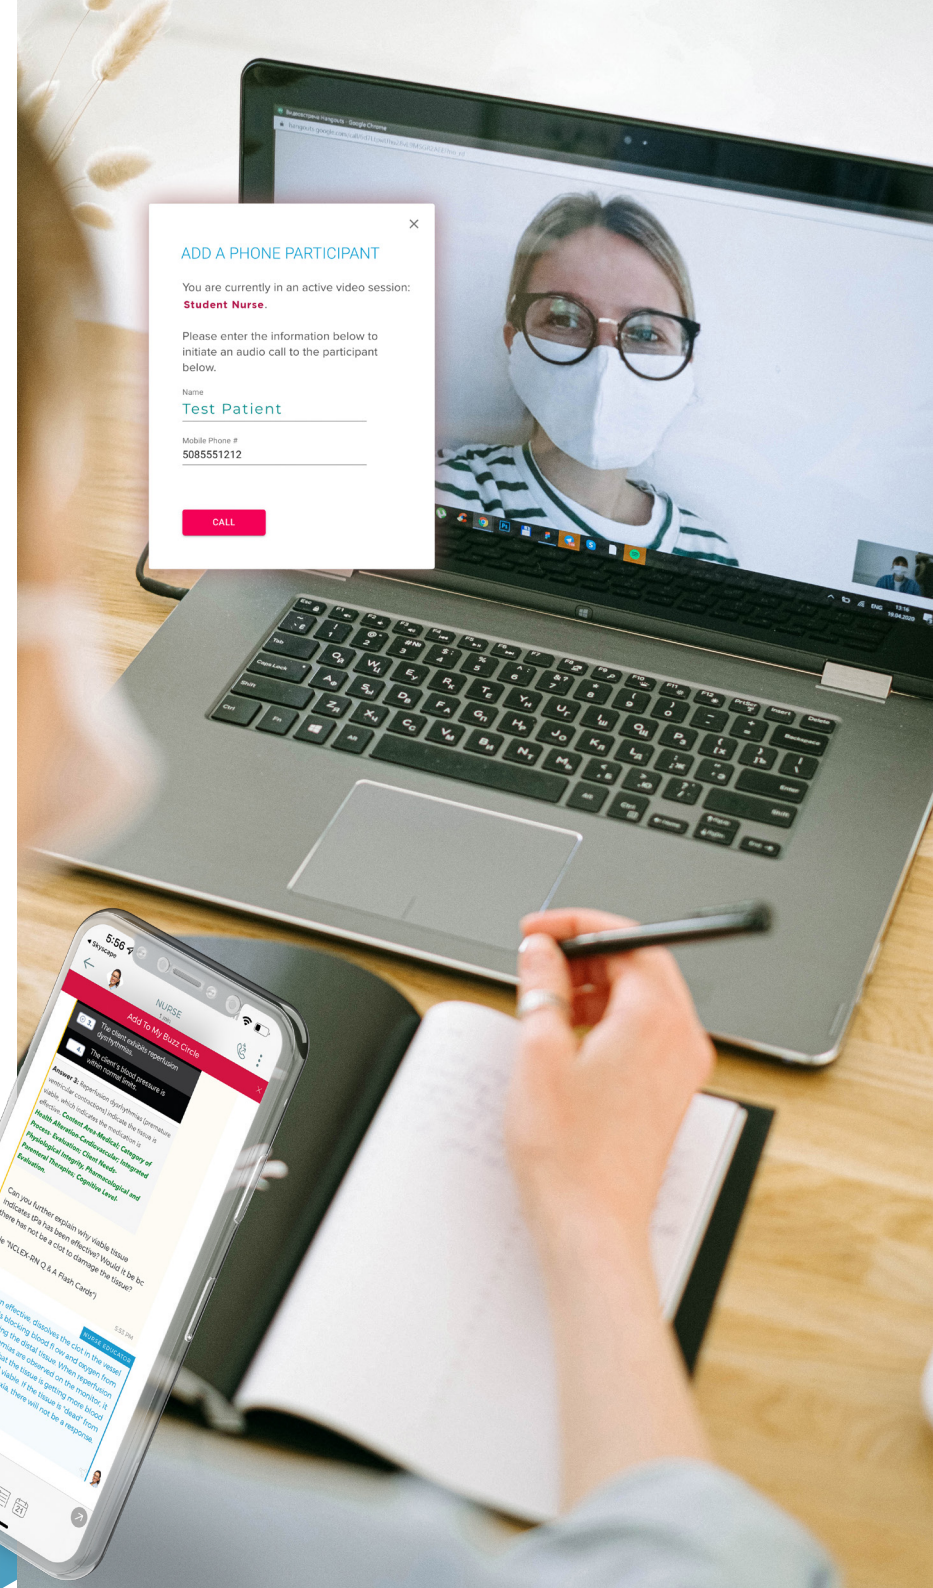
ADD A PHONE PARTICIPANT

You are currently in an active video session: **Student Nurse**.

Please enter the information below to initiate an audio call to the participant below.

Name
Test Patient

Mobile Phone #
5085551212

CALL

5:56
◂ Skyscape

NURSE

Add To My Buzz Circle

3 The client exhibits reperfusion dysrhythmias.

4 The client's blood pressure is within normal limits.

Answer 3: Reperfusion dysrhythmias (premature ventricular contractions) indicate the tissue is viable, which indicates the medication is effective. Content Area-Medical: Category of Health Alteration-Cardiovascular; Integrated Process-Evaluation; Client Needs-Physiological Integrity, Pharmacological and Parenteral Therapies; Cognitive Level-Evaluation.

Can you further explain why viable tissue indicates tPa has been effective? Would it be b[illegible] there has not be a clot to damage the tissue?

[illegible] NCLEX-RN Q & A Flash Cards")

5:53 PM

NURSE EDUCATOR

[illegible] effective, dissolves the clot in the vessel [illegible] blocking blood flow and oxygen from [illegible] the distal tissue. When reperfusion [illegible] are observed on the monitor, it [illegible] that the tissue is getting more blood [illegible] viable. If the tissue is "dead" from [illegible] there will not be a response.